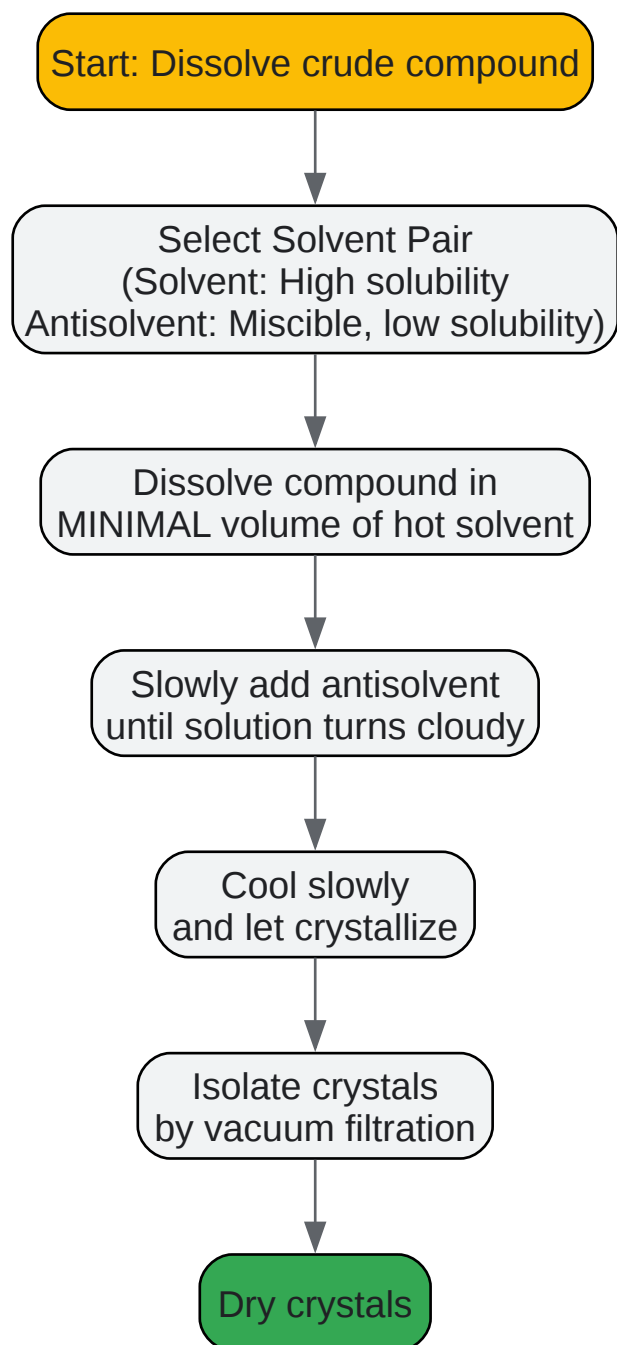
Start: Dissolve crude compound

Select Solvent Pair
(Solvent: High solubility
Antisolvent: Miscible, low solubility)

Dissolve compound in
MINIMAL volume of hot solvent

Slowly add antisolvent
until solution turns cloudy

Cool slowly
and let crystallize

Isolate crystals
by vacuum filtration

Dry crystals